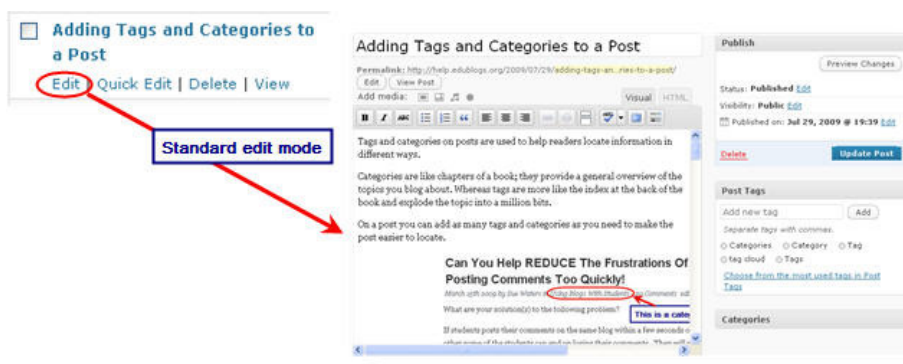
Adding Tags and Categories to a Post

Edit | Quick Edit | Delete | View

Standard edit mode

Adding Tags and Categories to a Post

Permalink: http://help.edublogs.org/2009/07/29/adding-tags-an...ries-to-a-post/

Edit View Post

Add media:

Visual HTML

B I

Tags and categories on posts are used to help readers locate information in different ways.

Categories are like chapters of a book; they provide a general overview of the topics you blog about. Whereas tags are more like the index at the back of the book and explode the topic into a million bits.

On a post you can add as many tags and categories as you need to make the post easier to locate.

Can You Help REDUCE The Frustrations Of Posting Comments Too Quickly!

March 15th 2009 by Sue Waters in Using Blogs With Students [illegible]

What are your solution(s) to the following problem?

This is a cate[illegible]

If students posts their comments on the same blog within a few seconds o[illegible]

Publish

Preview Changes

Status: Published Edit

Visibility: Public Edit

Published on: Jul 29, 2009 @ 19:39 Edit

Delete

Update Post

Post Tags

Add new tag

Add

Separate tags with commas.

Categories Category Tag tag cloud Tags

Choose from the most used tags in Post Tags

Categories